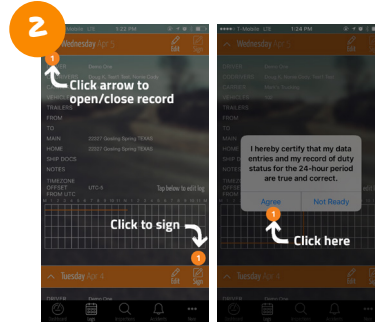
2

Wednesday Apr 5

1

Click arrow to open/close record

TRAILERS

FROM

TO

MAIN

HOME

SHIP DOCS

NOTES

TIMEZONE OFFSET FROM UTC

UTC-5

Tap below to edit log

Click to sign

1

Edit

Sign

Tuesday Apr 4

DRIVER

Logs

T-Mobile LTE 1:24 PM

DRIVER

CODRIVERS

CARRIER

VEHICLES

TRAILERS

FROM

TO

MAIN

HOME

SHIP DOCS

NOTES

TIMEZONE OFFSET FROM UTC

I hereby certify that my data entries and my record of duty status for the 24-hour period are true and correct.

Agree

Not Ready

1

Click here